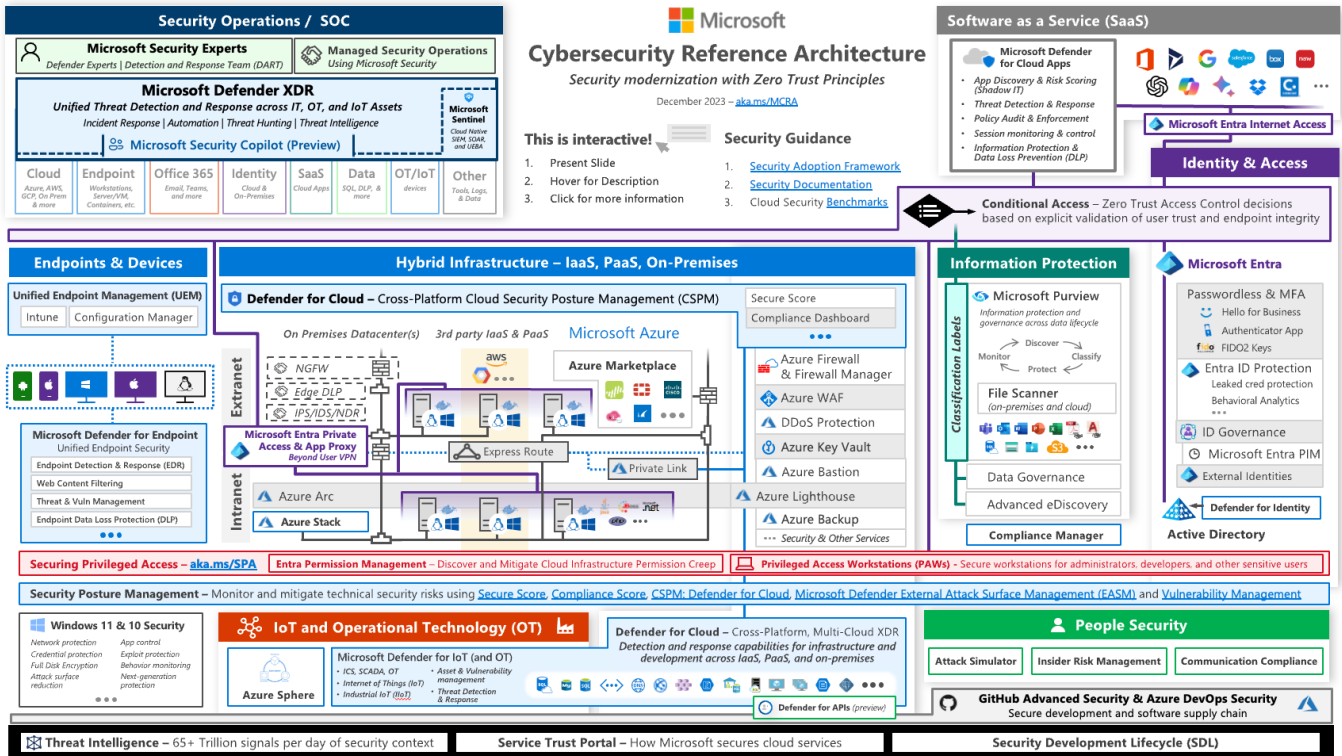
Security Operations / SOC

Microsoft Security Experts
Defender Experts | Detection and Response Team (DART)

Managed Security Operations
Using Microsoft Security

Microsoft Defender XDR
Unified Threat Detection and Response across IT, OT, and IoT Assets
Incident Response | Automation | Threat Hunting | Threat Intelligence

Microsoft Security Copilot (Preview)

Microsoft Sentinel
Cloud Native SIEM, SOAR, and UEBA

Cloud
Azure, AWS, GCP, On Prem & more

Endpoint
Workstations, Server/VM, Containers, etc.

Office 365
Email, Teams, and more

Identity
Cloud & On-Premises

SaaS
Cloud Apps

Data
SQL, DLP, & more

OT/IoT
devices

Other
Tools, Logs, & Data

Microsoft
Cybersecurity Reference Architecture
Security modernization with Zero Trust Principles
December 2023 – aka.ms/MCRA

This is interactive!
1. Present Slide
2. Hover for Description
3. Click for more information

Security Guidance
1. Security Adoption Framework
2. Security Documentation
3. Cloud Security Benchmarks

Software as a Service (SaaS)

Microsoft Defender for Cloud Apps
App Discovery & Risk Scoring (Shadow IT)
Threat Detection & Response
Policy Audit & Enforcement
Session monitoring & control
Information Protection & Data Loss Prevention (DLP)

Microsoft Entra Internet Access

Identity & Access

Conditional Access – Zero Trust Access Control decisions based on explicit validation of user trust and endpoint integrity

Endpoints & Devices

Unified Endpoint Management (UEM)
Intune
Configuration Manager

Microsoft Defender for Endpoint
Unified Endpoint Security
Endpoint Detection & Response (EDR)
Web Content Filtering
Threat & Vuln Management
Endpoint Data Loss Protection (DLP)

Hybrid Infrastructure – IaaS, PaaS, On-Premises

Defender for Cloud – Cross-Platform Cloud Security Posture Management (CSPM)
Secure Score
Compliance Dashboard

On Premises Datacenter(s)
3rd party IaaS & PaaS
Microsoft Azure
aws
Azure Marketplace

Extranet
NGFW
Edge DLP
IPS/IDS/NDR

Microsoft Entra Private Access & App Proxy
Beyond User VPN

Express Route
Private Link

Intranet
Azure Arc
Azure Stack
.net

Azure Firewall & Firewall Manager
Azure WAF
DDoS Protection
Azure Key Vault
Azure Bastion
Azure Lighthouse
Azure Backup
Security & Other Services

Information Protection

Classification Labels

Microsoft Purview
Information protection and governance across data lifecycle
Discover
Classify
Protect
Monitor

File Scanner
(on-premises and cloud)

Data Governance
Advanced eDiscovery
Compliance Manager

Microsoft Entra
Passwordless & MFA
Hello for Business
Authenticator App
FIDO2 Keys
Entra ID Protection
Leaked cred protection
Behavioral Analytics
ID Governance
Microsoft Entra PIM
External Identities
Defender for Identity
Active Directory

Securing Privileged Access – aka.ms/SPA
Entra Permission Management – Discover and Mitigate Cloud Infrastructure Permission Creep
Privileged Access Workstations (PAWs) - Secure workstations for administrators, developers, and other sensitive users

Security Posture Management – Monitor and mitigate technical security risks using Secure Score, Compliance Score, CSPM: Defender for Cloud, Microsoft Defender External Attack Surface Management (EASM) and Vulnerability Management

Windows 11 & 10 Security
Network protection
Credential protection
Full Disk Encryption
Attack surface reduction
App control
Exploit protection
Behavior monitoring
Next-generation protection

IoT and Operational Technology (OT)
Azure Sphere
Microsoft Defender for IoT (and OT)
ICS, SCADA, OT
Internet of Things (IoT)
Industrial IoT (IIoT)
Asset & Vulnerability management
Threat Detection & Response

Defender for Cloud – Cross-Platform, Multi-Cloud XDR
Detection and response capabilities for infrastructure and development across IaaS, PaaS, and on-premises
Defender for APIs (preview)

People Security
Attack Simulator
Insider Risk Management
Communication Compliance

GitHub Advanced Security & Azure DevOps Security
Secure development and software supply chain

Threat Intelligence – 65+ Trillion signals per day of security context
Service Trust Portal – How Microsoft secures cloud services
Security Development Lifecycle (SDL)